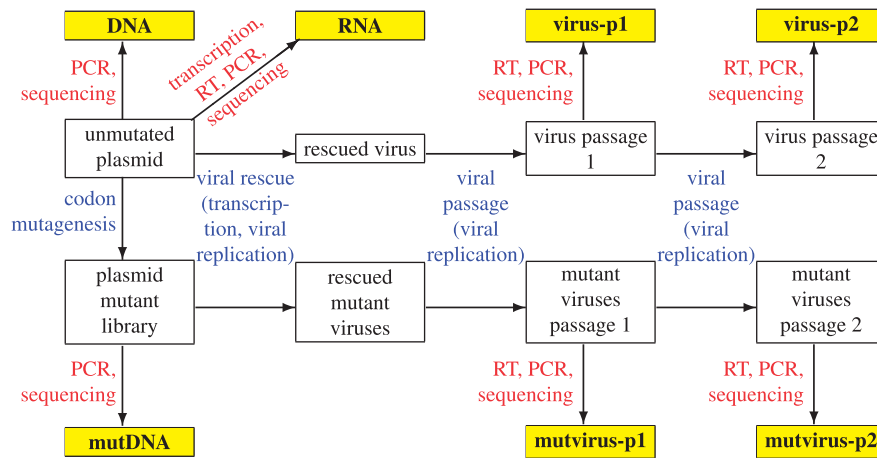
DNA

RNA

virus-p1

virus-p2

PCR, sequencing

transcription, RT, PCR, sequencing

RT, PCR, sequencing

RT, PCR, sequencing

unmutated plasmid

rescued virus

virus passage 1

virus passage 2

codon mutagenesis

viral rescue (transcription, viral replication)

viral passage (viral replication)

viral passage (viral replication)

plasmid mutant library

rescued mutant viruses

mutant viruses passage 1

mutant viruses passage 2

PCR, sequencing

RT, PCR, sequencing

RT, PCR, sequencing

mutDNA

mutvirus-p1

mutvirus-p2